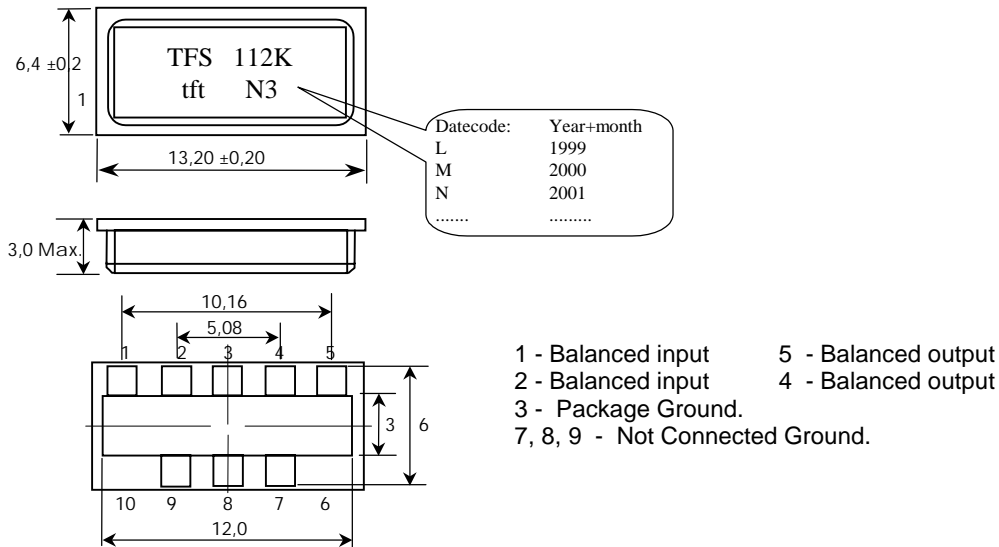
6,4 ±0,2
1

TFS 112K
tft N3

Datecode: Year+month
L 1999
M 2000
N 2001
....... .........

13,20 ±0,20

3,0 Max.

10,16
5,08

1 2 3 4 5

3 6

10 9 8 7 6

12,0

1 - Balanced input 5 - Balanced output
2 - Balanced input 4 - Balanced output
3 - Package Ground.
7, 8, 9 - Not Connected Ground.